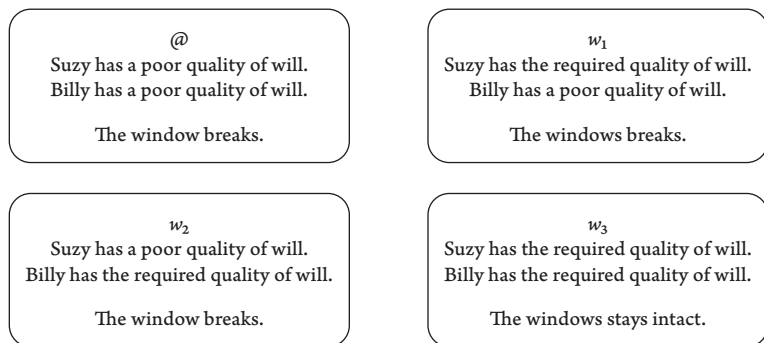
@
Suzy has a poor quality of will.
Billy has a poor quality of will.

The window breaks.

$w_1$
Suzy has the required quality of will.
Billy has a poor quality of will.

The windows breaks.

$w_2$
Suzy has a poor quality of will.
Billy has the required quality of will.

The window breaks.

$w_3$
Suzy has the required quality of will.
Billy has the required quality of will.

The windows stays intact.